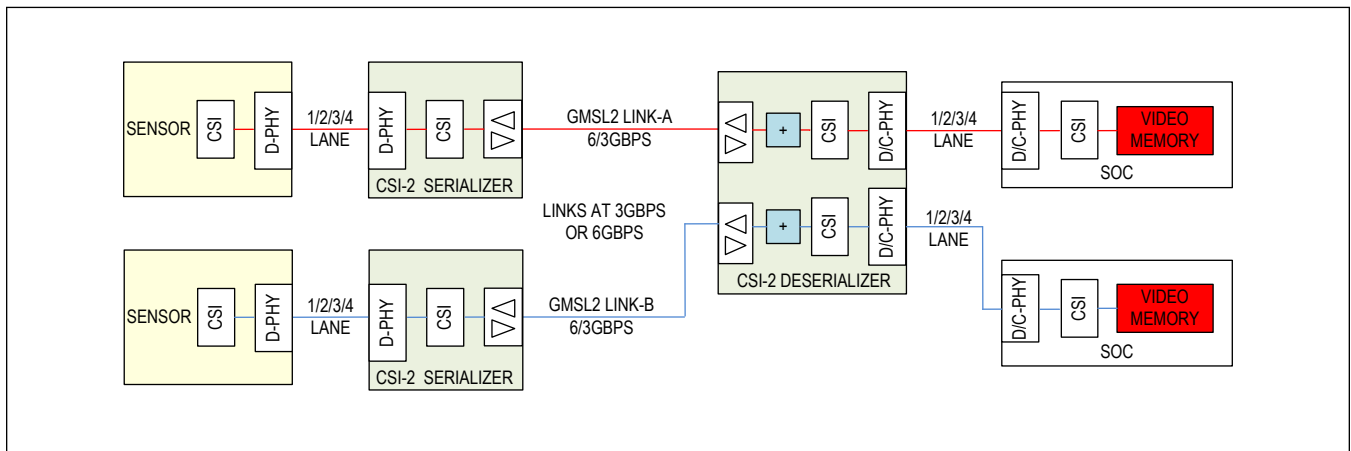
SENSOR
CSI
D-PHY
1/2/3/4
LANE
D-PHY
CSI
CSI-2 SERIALIZER
GMSL2 LINK-A
6/3GBPS
+
CSI
D/C-PHY
1/2/3/4
LANE
D/C-PHY
CSI
VIDEO MEMORY
SOC
LINKS AT 3GBPS OR 6GBPS
+
CSI
D/C-PHY
1/2/3/4
LANE
CSI-2 DESERIALIZER
SENSOR
CSI
D-PHY
1/2/3/4
LANE
D-PHY
CSI
CSI-2 SERIALIZER
GMSL2 LINK-B
6/3GBPS
D/C-PHY
CSI
VIDEO MEMORY
SOC